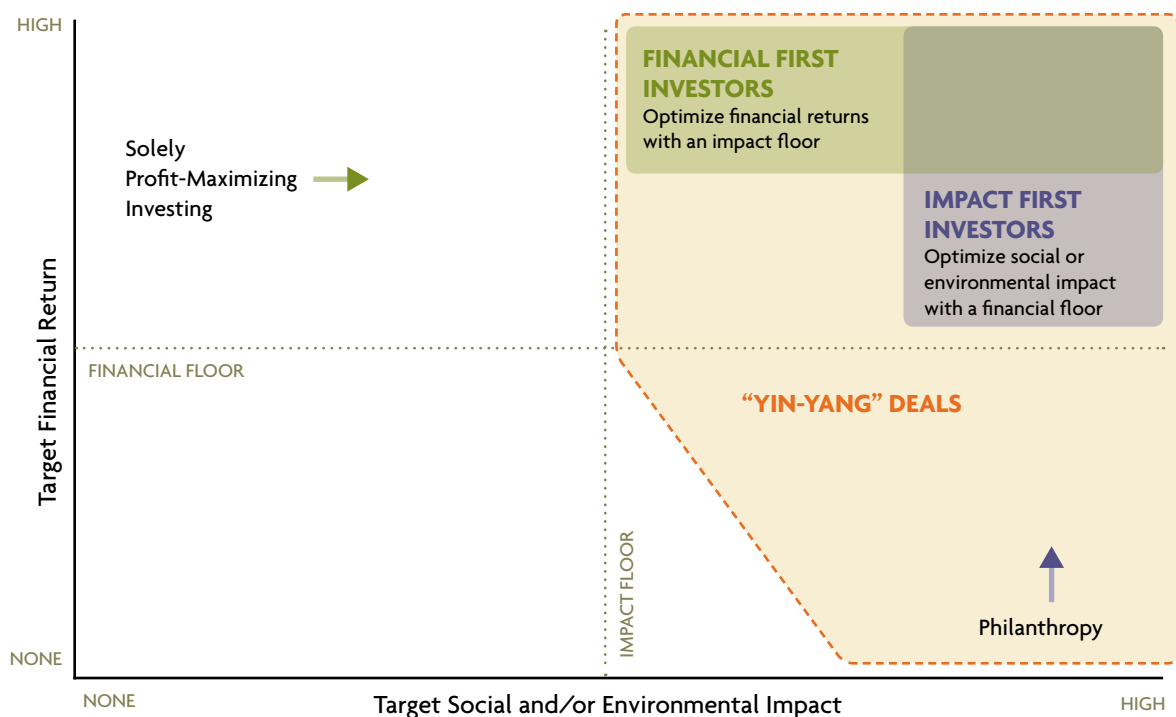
HIGH

Solely Profit-Maximizing Investing

FINANCIAL FIRST INVESTORS
Optimize financial returns with an impact floor

IMPACT FIRST INVESTORS
Optimize social or environmental impact with a financial floor

Target Financial Return

FINANCIAL FLOOR

"YIN-YANG" DEALS

IMPACT FLOOR

Philanthropy

NONE

NONE

Target Social and/or Environmental Impact

HIGH